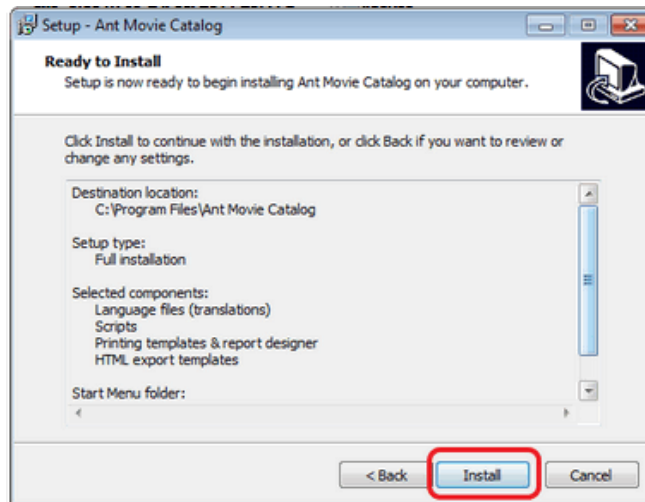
Setup - Ant Movie Catalog

Ready to Install
Setup is now ready to begin installing Ant Movie Catalog on your computer.

Click Install to continue with the installation, or click Back if you want to review or change any settings.

Destination location:
C:\Program Files\Ant Movie Catalog

Setup type:
Full installation

Selected components:
Language files (translations)
Scripts
Printing templates & report designer
HTML export templates

Start Menu folder:

< Back
Install
Cancel